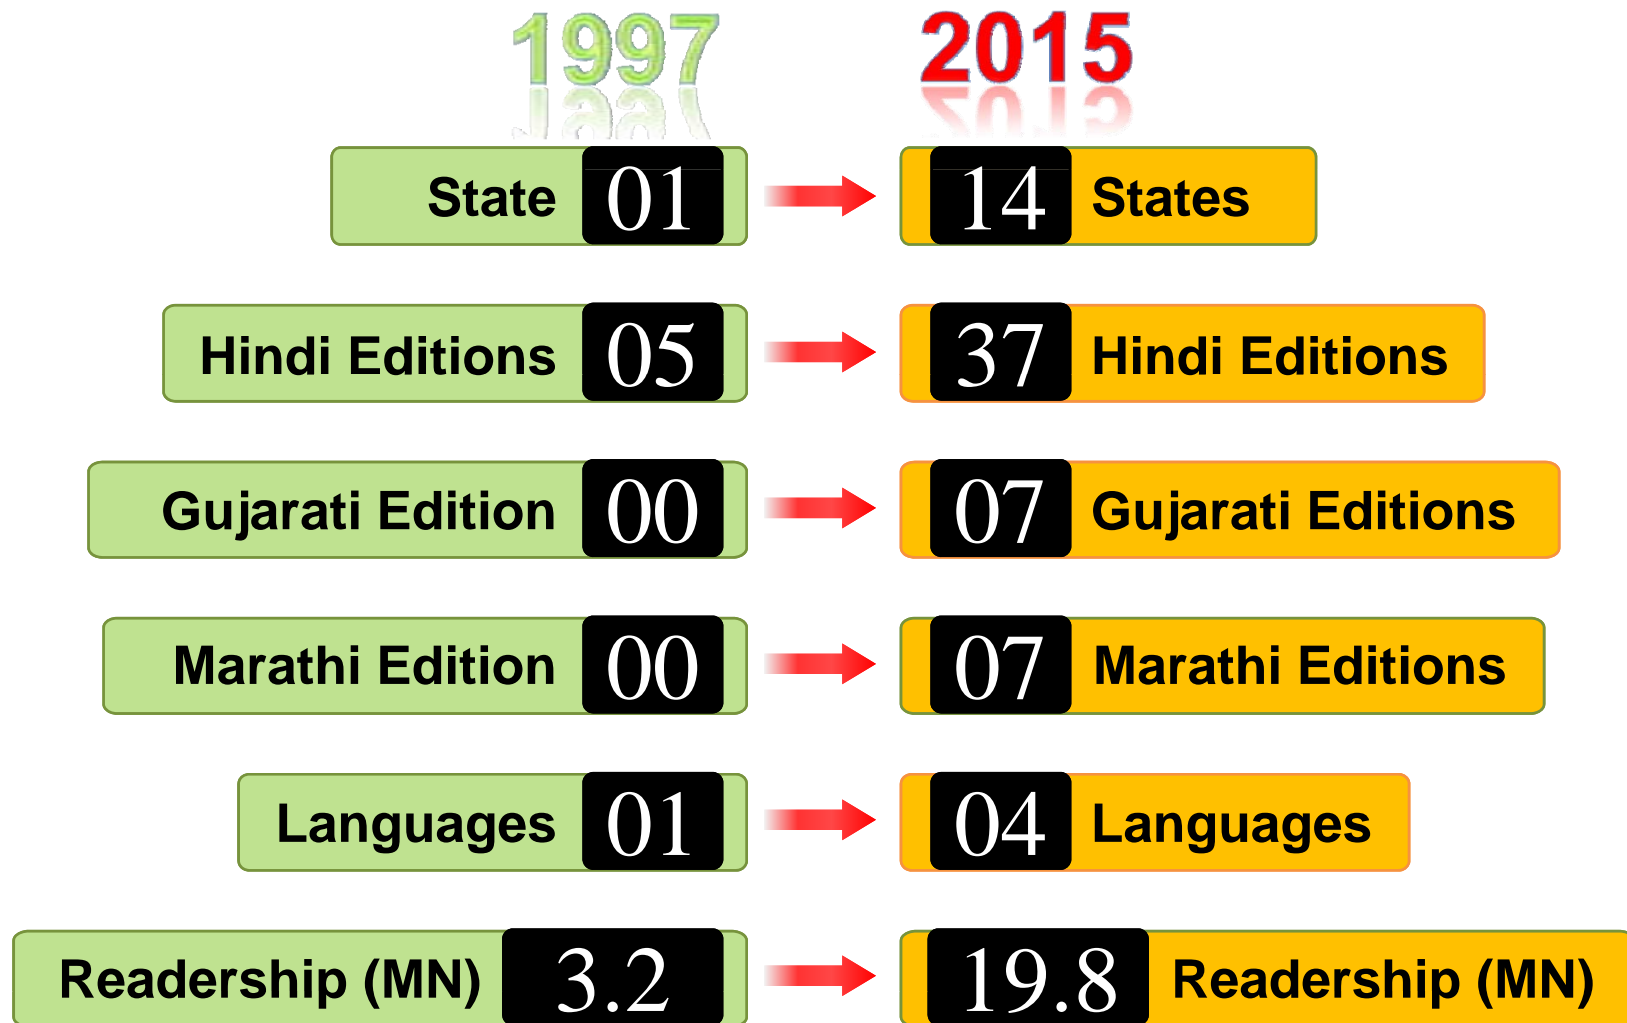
1997

2015

State 01 14 States

Hindi Editions 05 37 Hindi Editions

Gujarati Edition 00 07 Gujarati Editions

Marathi Edition 00 07 Marathi Editions

Languages 01 04 Languages

Readership (MN) 3.2 19.8 Readership (MN)